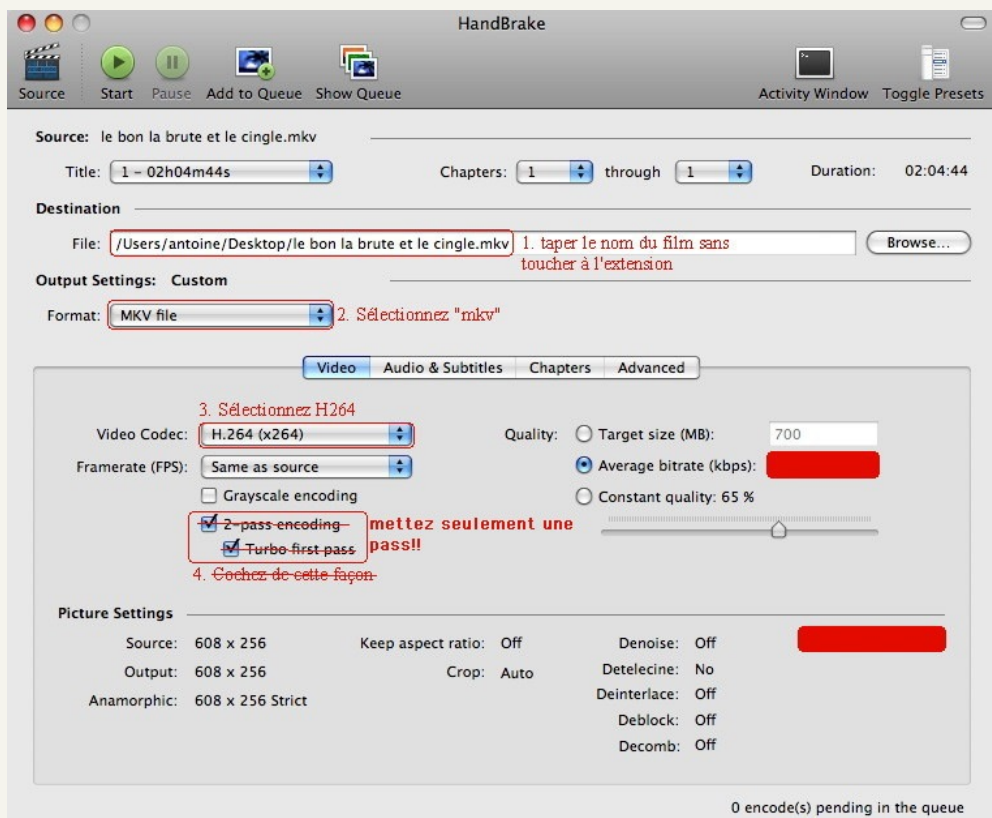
HandBrake

Source Start Pause Add to Queue Show Queue Activity Window Toggle Presets

Source: le bon la brute et le cingle.mkv

Title: 1 - 02h04m44s Chapters: 1 through 1 Duration: 02:04:44

Destination

File: /Users/antoine/Desktop/le bon la brute et le cingle.mkv 1. taper le nom du film sans toucher à l'extension Browse...

Output Settings: Custom

Format: MKV file 2. Sélectionnez "mkv"

Video Audio & Subtitles Chapters Advanced

3. Sélectionnez H264

Video Codec: H.264 (x264) Quality: Target size (MB): 700

Framerate (FPS): Same as source Average bitrate (kbps):

Grayscale encoding Constant quality: 65 %

2-pass encoding mettez seulement une pass!!

Turbo first pass

4. Cochez de cette façon

Picture Settings

Source: 608 x 256 Keep aspect ratio: Off Denoise: Off

Output: 608 x 256 Crop: Auto Detelecine: No

Anamorphic: 608 x 256 Strict Deinterlace: Off

Deblock: Off

Decomb: Off

0 encode(s) pending in the queue